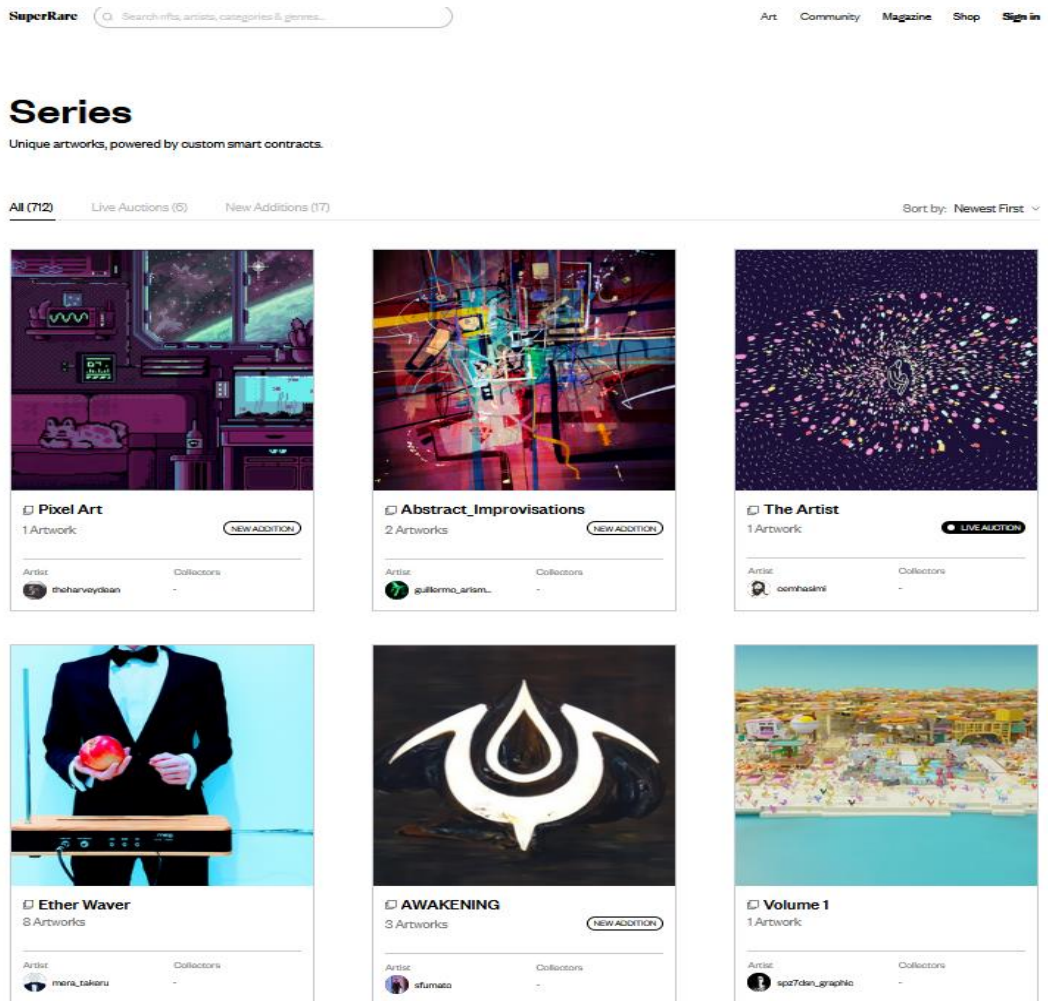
SuperRare

Search nfts, artists, categories & genres...

Art Community Magazine Shop Sign in

Series

Unique artworks, powered by custom smart contracts.

All (712) Live Auctions (6) New Additions (17)

Sort by: Newest First

Pixel Art
1 Artwork
NEW ADDITION
Artist
theharveydean
Collectors
-

Abstract_Improvisations
2 Artworks
NEW ADDITION
Artist
guillermo_arism...
Collectors
-

The Artist
1 Artwork
LIVE AUCTION
Artist
cemhasimi
Collectors
-

Ether Waver
8 Artworks
Artist
mera_takeru
Collectors
-

AWAKENING
3 Artworks
NEW ADDITION
Artist
sfumato
Collectors
-

Volume 1
1 Artwork
Artist
spz7dsn_graphic
Collectors
-